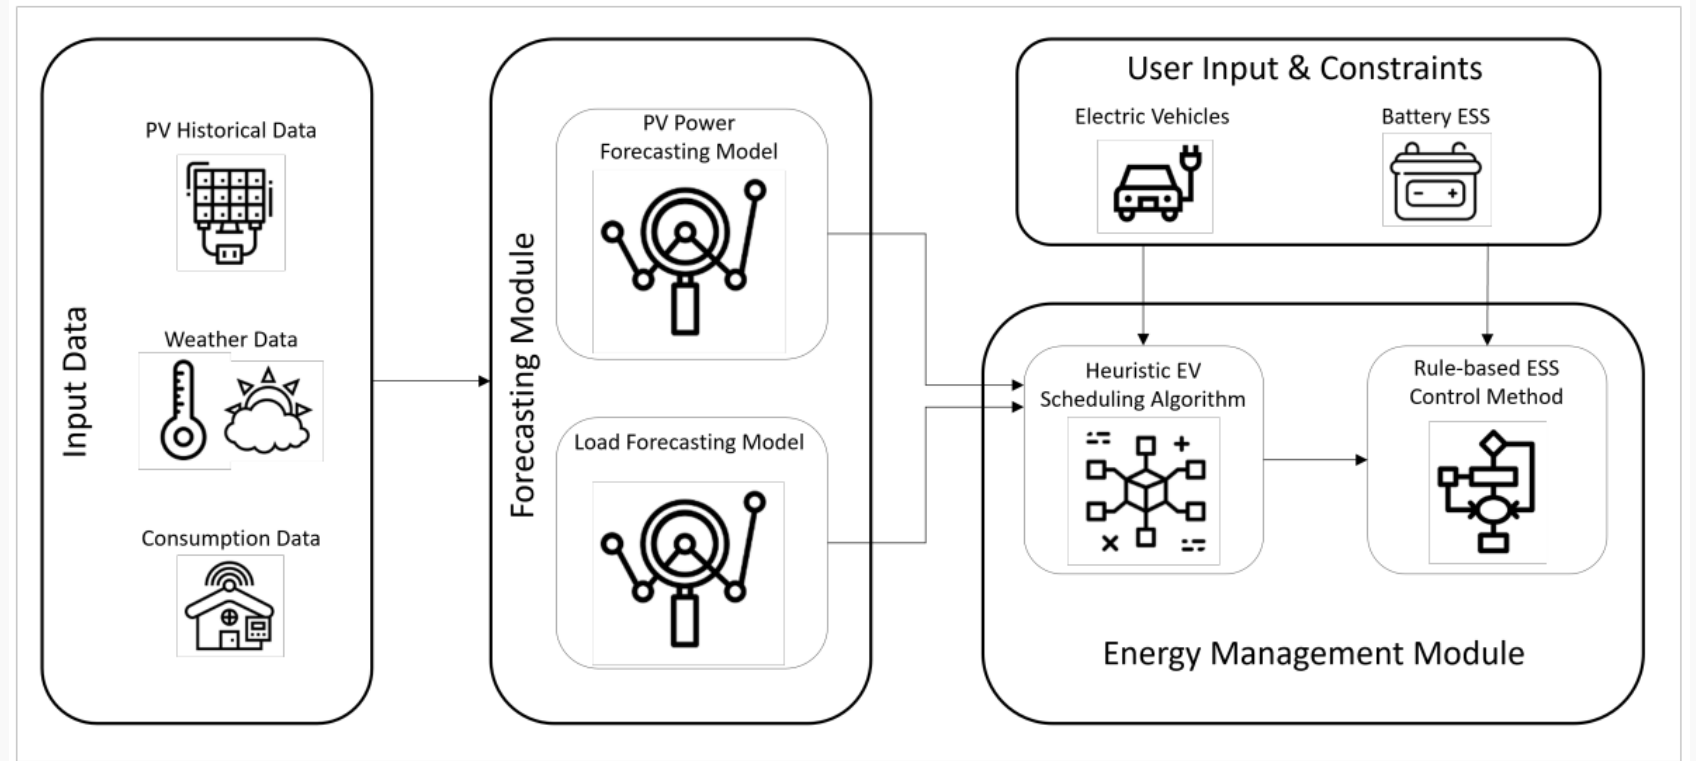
Input Data

PV Historical Data

Weather Data

Consumption Data

Forecasting Module

PV Power Forecasting Model

Load Forecasting Model

User Input & Constraints

Electric Vehicles

Battery ESS

Heuristic EV Scheduling Algorithm

Rule-based ESS Control Method

Energy Management Module